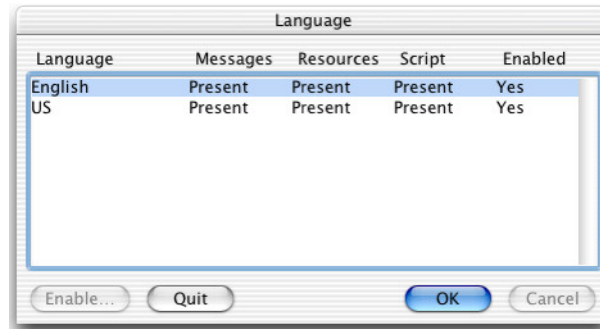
Language

| Language | Messages | Resources | Script | Enabled |
|---|---|---|---|---|
| English | Present | Present | Present | Yes |
| US | Present | Present | Present | Yes |

Enable... Quit OK Cancel